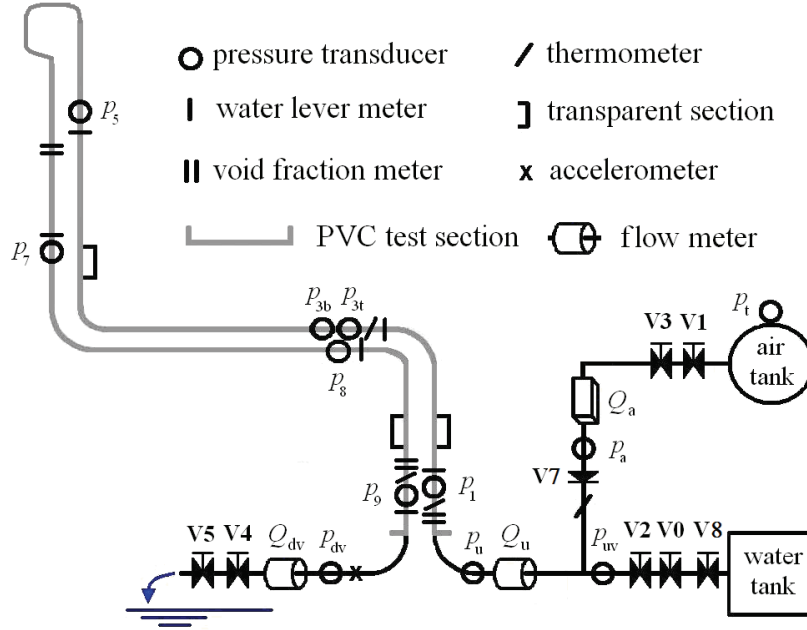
pressure transducer
thermometer
water lever meter
transparent section
void fraction meter
x accelerometer
PVC test section
flow meter

$p_5$
$p_7$
$p_{3b}$ $p_{3t}$
$p_8$
$p_t$
V3 V1
air tank
$Q_a$
$p_a$
V7
$p_9$
$p_1$
V5 V4 $Q_{dv}$ $p_{dv}$
$p_u$ $Q_u$
$p_{uv}$ V2 V0 V8
water tank